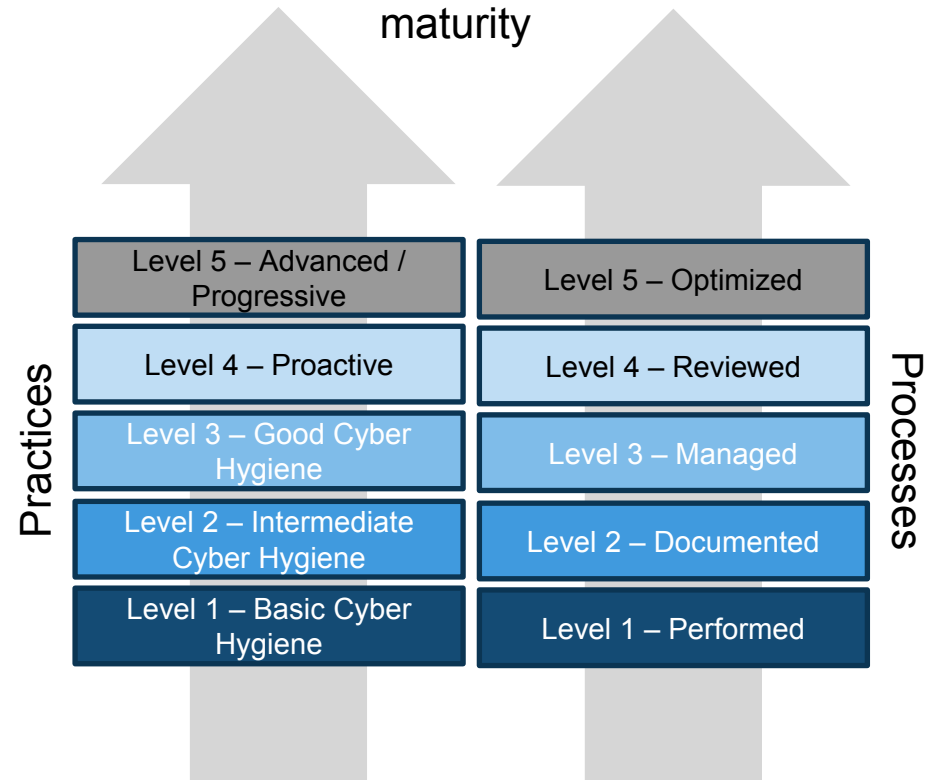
maturity

Practices

Level 5 – Advanced / Progressive

Level 4 – Proactive

Level 3 – Good Cyber Hygiene

Level 2 – Intermediate Cyber Hygiene

Level 1 – Basic Cyber Hygiene

Level 5 – Optimized

Level 4 – Reviewed

Level 3 – Managed

Level 2 – Documented

Level 1 – Performed

Processes